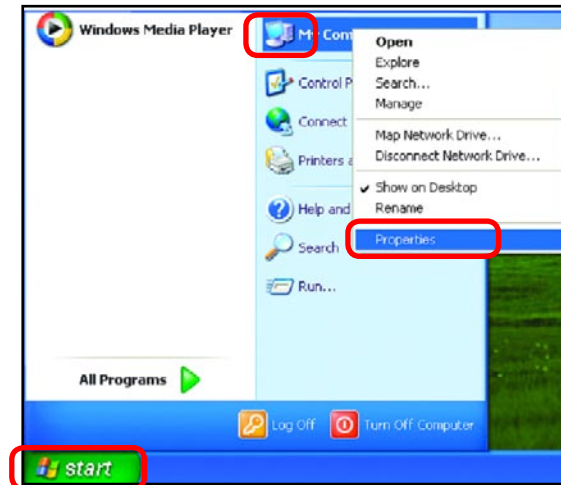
Windows Media Player
My Com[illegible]
Control P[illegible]
Connect
Printers a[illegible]
Help and
Search
Run...
All Programs
Open
Explore
Search...
Manage
Map Network Drive...
Disconnect Network Drive...
Show on Desktop
Rename
Properties
Log Off
Turn Off Computer
start